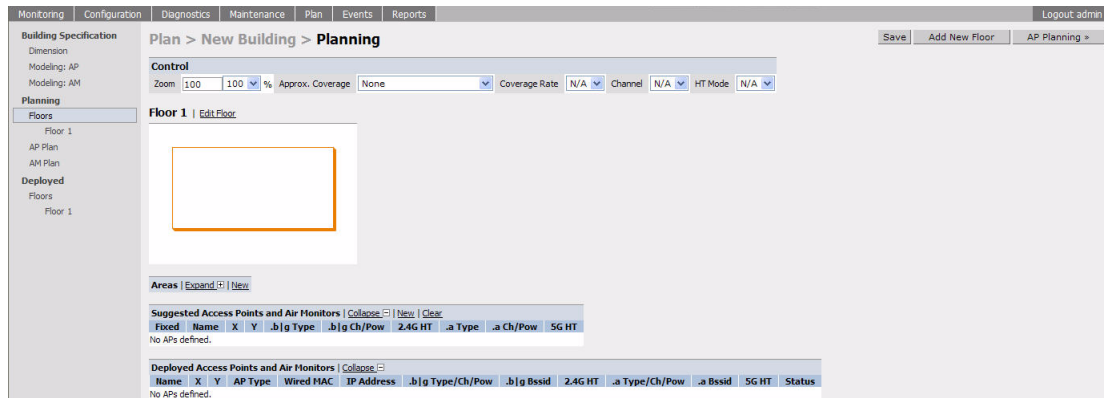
Monitoring Configuration Diagnostics Maintenance Plan Events Reports Logout admin

Building Specification
Dimension
Modeling: AP
Modeling: AM
Planning
Floors
Floor 1
AP Plan
AM Plan
Deployed
Floors
Floor 1

Plan > New Building > Planning

Save Add New Floor AP Planning »

Control
Zoom 100 100 % Approx. Coverage None Coverage Rate N/A Channel N/A HT Mode N/A

Floor 1 | Edit Floor

Areas | Expand | New

Suggested Access Points and Air Monitors | Collapse | New | Clear

| Fixed | Name | X | Y | .b\|g Type | .b\|g Ch/Pow | 2.4G HT | .a Type | .a Ch/Pow | 5G HT |
|---|---|---|---|---|---|---|---|---|---|

No APs defined.

Deployed Access Points and Air Monitors | Collapse

| Name | X | Y | AP Type | Wired MAC | IP Address | .b\|g Type/Ch/Pow | .b\|g Bssid | 2.4G HT | .a Type/Ch/Pow | .a Bssid | 5G HT | Status |
|---|---|---|---|---|---|---|---|---|---|---|---|---|

No APs defined.